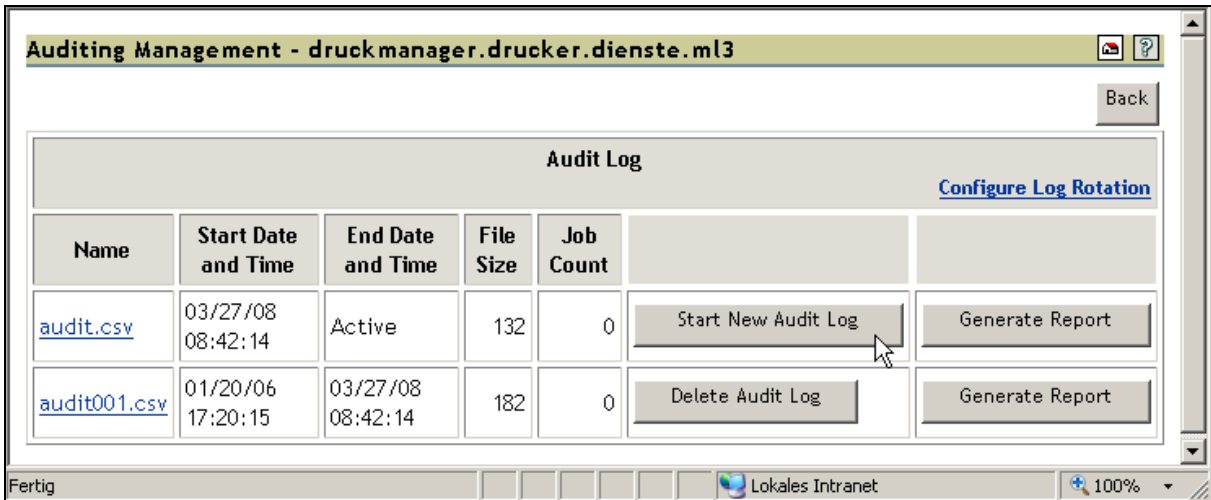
Auditing Management - druckmanager.drucker.dienste.ml3

Back

Audit Log

Configure Log Rotation

| Name | Start Date and Time | End Date and Time | File Size | Job Count | | |
|---|---|---|---|---|---|---|
| audit.csv | 03/27/08 08:42:14 | Active | 132 | 0 | Start New Audit Log | Generate Report |
| audit001.csv | 01/20/06 17:20:15 | 03/27/08 08:42:14 | 182 | 0 | Delete Audit Log | Generate Report |

Fertig

Lokales Intranet

100%